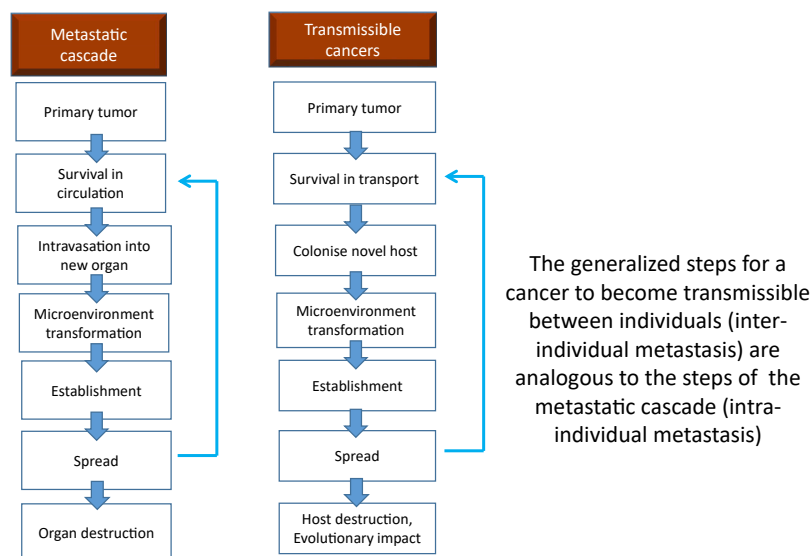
Metastatic cascade

Primary tumor

Survival in circulation

Intravasation into new organ

Microenvironment transformation

Establishment

Spread

Organ destruction

Transmissible cancers

Primary tumor

Survival in transport

Colonise novel host

Microenvironment transformation

Establishment

Spread

Host destruction, Evolutionary impact

The generalized steps for a cancer to become transmissible between individuals (inter-individual metastasis) are analogous to the steps of the metastatic cascade (intra-individual metastasis)